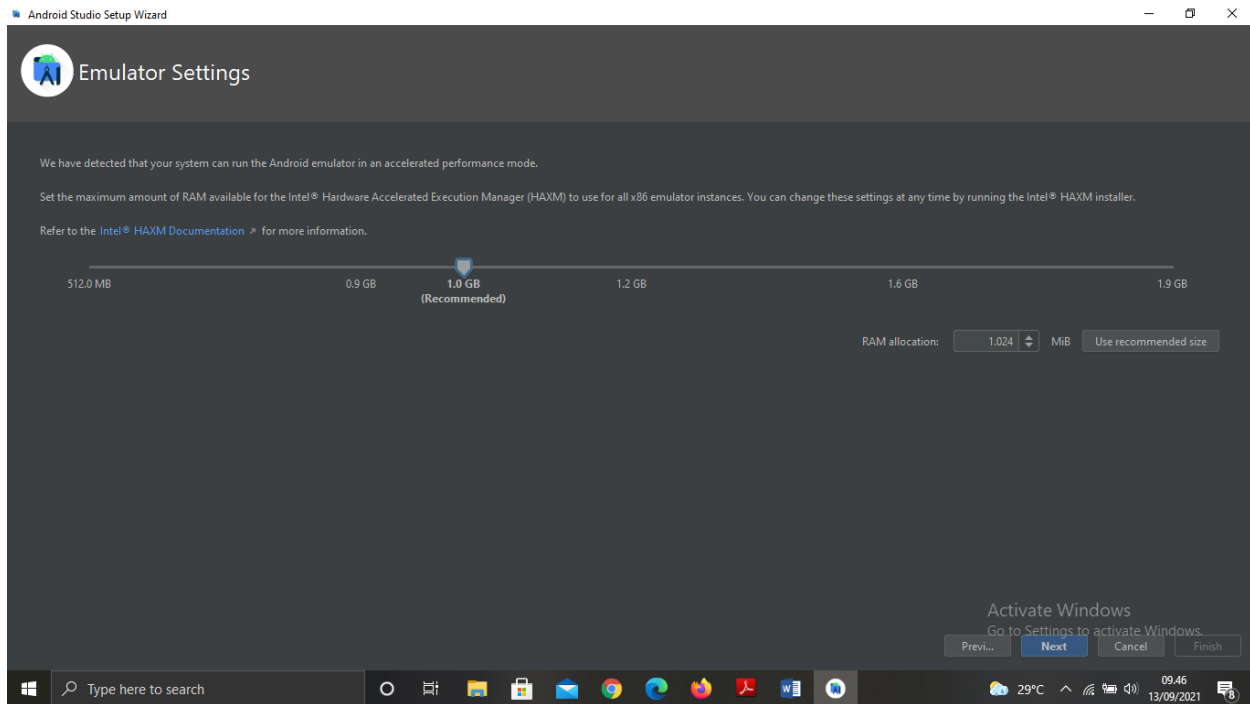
Android Studio Setup Wizard

Emulator Settings

We have detected that your system can run the Android emulator in an accelerated performance mode.

Set the maximum amount of RAM available for the Intel® Hardware Accelerated Execution Manager (HAXM) to use for all x86 emulator instances. You can change these settings at any time by running the Intel® HAXM installer.

Refer to the Intel® HAXM Documentation ↗ for more information.

512.0 MB
0.9 GB
1.0 GB
(Recommended)
1.2 GB
1.6 GB
1.9 GB

RAM allocation: 1.024 MiB Use recommended size

Activate Windows
Go to Settings to activate Windows.

Previ... Next Cancel Finish

Type here to search

29°C
09.46
13/09/2021
8